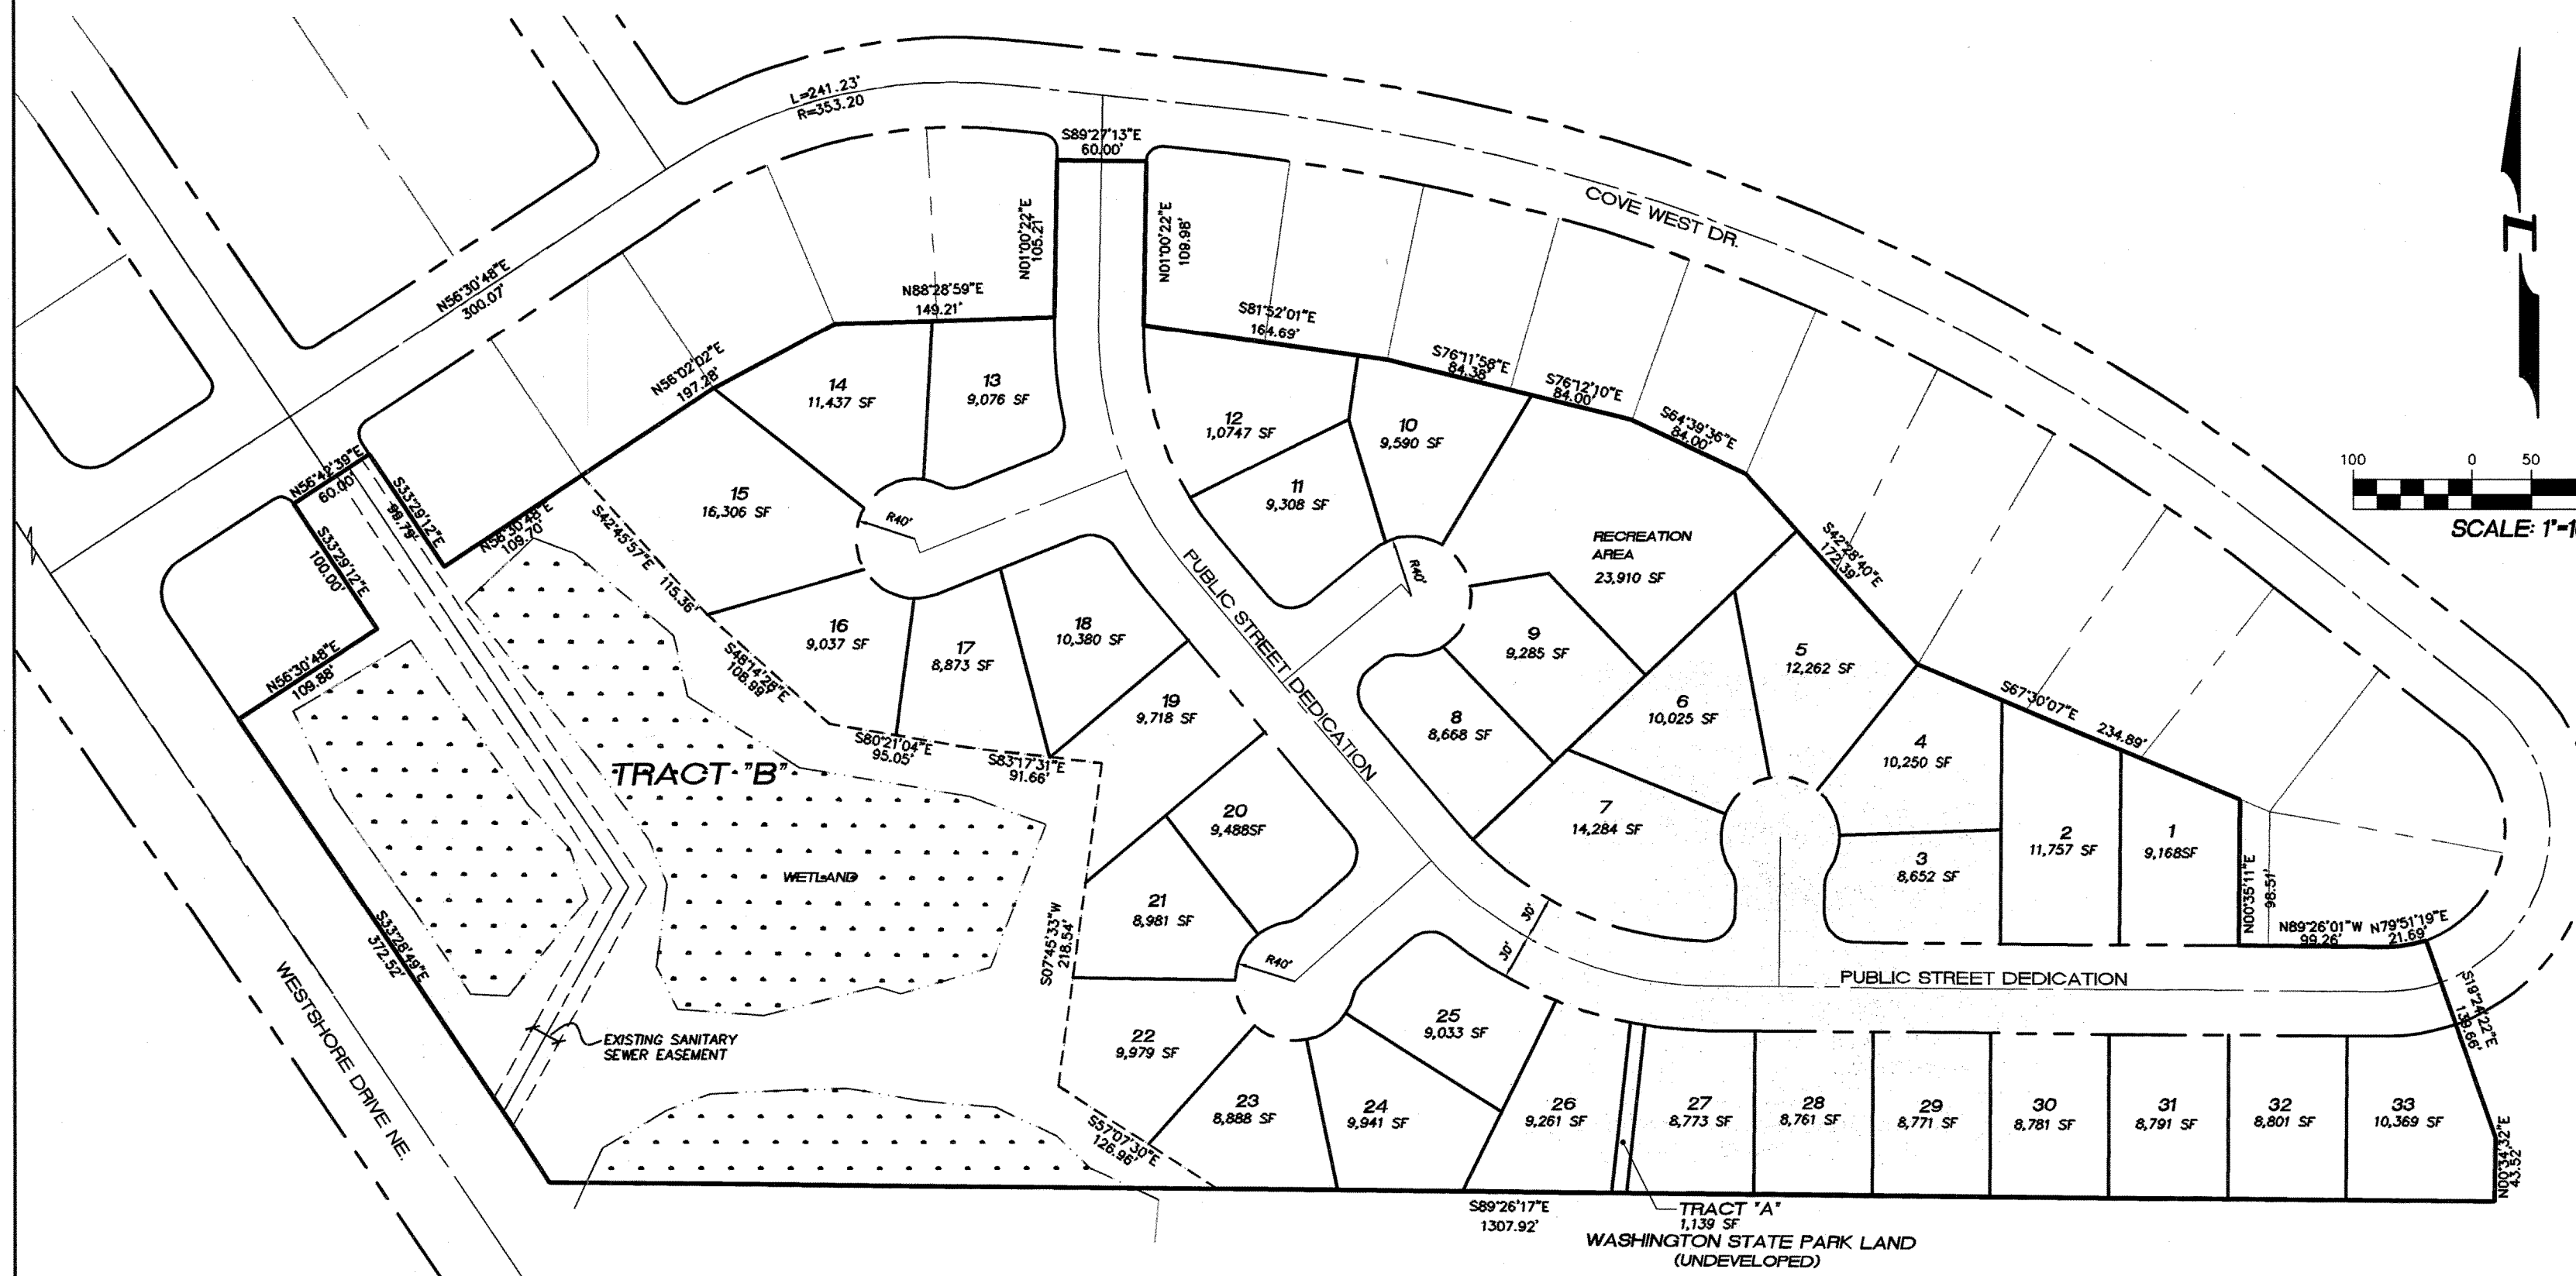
L=241.23'
R=353.20

S89°27'13"E
60.00'

COVE WEST DR.

N56°30'48"E
300.07'

N01°00'22"E
105.21'

N01°00'22"E
109.98'

N88°28'59"E
149.21'

S81°52'01"E
164.69'

S76°11'58"E
84.38'

S76°12'10"E
84.00'

S64°39'36"E
84.00'

N56°02'02"E
197.28'

14
11,437 SF

13
9,076 SF

12
1,0747 SF

10
9,590 SF

11
9,308 SF

15
16,306 SF

R40'

R40'

N56°42'39"E
60.00

S33°29'12"E
99.79'

N56°30'48"E
109.70'

S42°45'57"E
115.36'

S33°29'12"E
100.00'

RECREATION AREA
23,910 SF

S42°28'40"E
172.39'

PUBLIC STREET DEDICATION

16
9,037 SF

17
8,873 SF

18
10,380 SF

9
9,285 SF

5
12,262 SF

S49°14'28"E
108.89'

N56°30'48"E
109.88'

19
9,718 SF

8
8,668 SF

6
10,025 SF

4
10,250 SF

S67°30'07"E 234.89'

S80°21'04"E
95.05'

S83°17'31"E
91.66'

TRACT "B"

20
9,488SF

7
14,284 SF

2
11,757 SF

1
9,168SF

3
8,652 SF

N00°35'11"E
98.51'

WETLAND

21
8,981 SF

S07°45'33"W
218.54'

30'

30'

N89°26'01"W
99.26'

N79°51'19"E
21.69'

R40'

PUBLIC STREET DEDICATION

S33°28'49"E
372.52'

S19°24'22"E
138.66'

EXISTING SANITARY SEWER EASEMENT

22
9,979 SF

25
9,033 SF

WESTSHORE DRIVE NE.

23
8,888 SF

24
9,941 SF

26
9,261 SF

27
8,773 SF

28
8,761 SF

29
8,771 SF

30
8,781 SF

31
8,791 SF

32
8,801 SF

33
10,369 SF

S57°07'30"E
126.96'

N00°34'32"E
43.52'

S89°26'17"E
1307.92'

TRACT "A"
1,139 SF

WASHINGTON STATE PARK LAND
(UNDEVELOPED)

100 0 50

SCALE: 1"=1